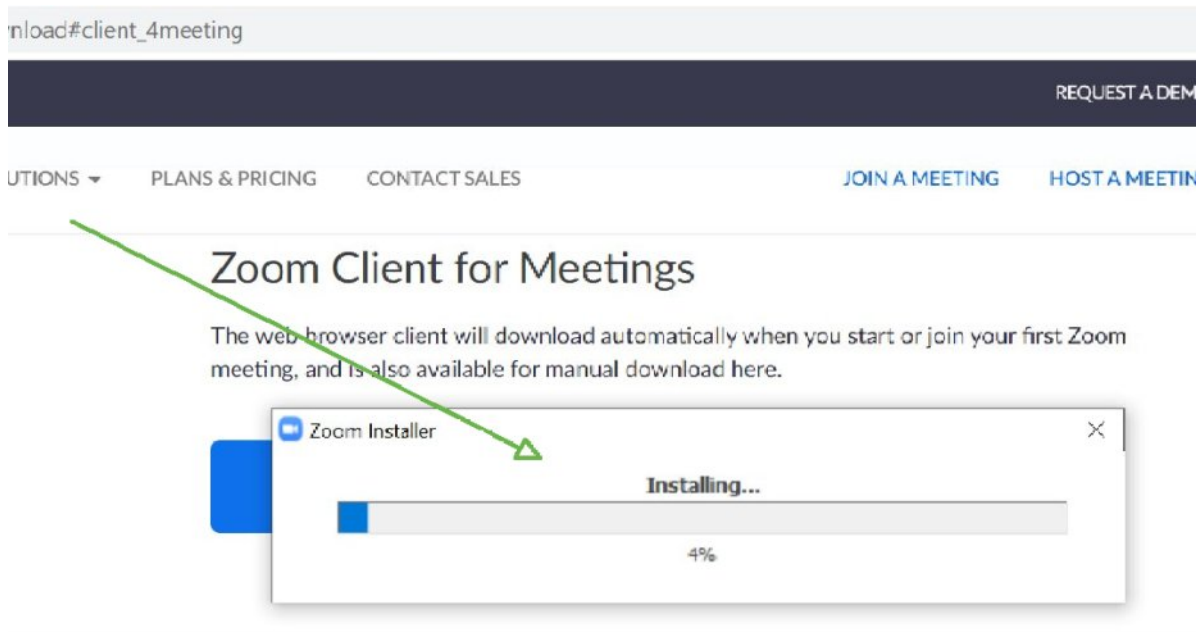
nload#client_4meeting

REQUEST A DEM

UTIONS ▾ PLANS & PRICING CONTACT SALES JOIN A MEETING HOST A MEETIN

Zoom Client for Meetings

The web browser client will download automatically when you start or join your first Zoom meeting, and is also available for manual download here.

Zoom Installer

Installing...

4%